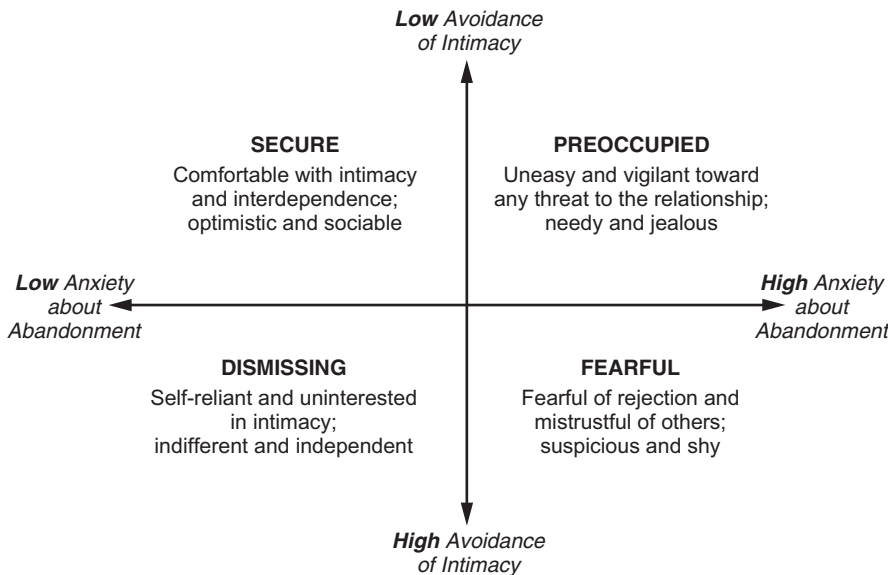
Low Avoidance of Intimacy

SECURE
Comfortable with intimacy and interdependence; optimistic and sociable

PREOCCUPIED
Uneasy and vigilant toward any threat to the relationship; needy and jealous

Low Anxiety about Abandonment

High Anxiety about Abandonment

DISMISSING
Self-reliant and uninterested in intimacy; indifferent and independent

FEARFUL
Fearful of rejection and mistrustful of others; suspicious and shy

High Avoidance of Intimacy